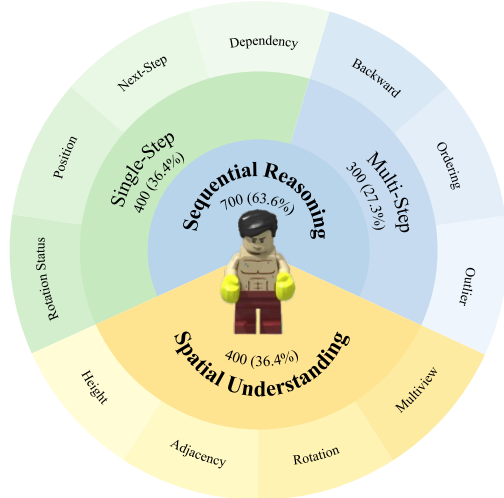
Sequential Reasoning
700 (63.6%)

Single-Step
400 (36.4%)

Multi-Step
300 (27.3%)

Spatial Understanding
400 (36.4%)

Dependency

Backward

Ordering

Outlier

Multiview

Rotation

Adjacency

Height

Rotation Status

Position

Next-Step